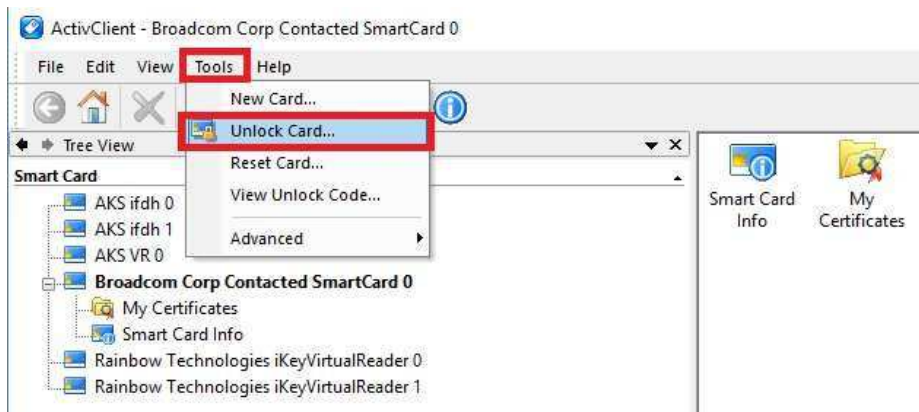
ActivClient - Broadcom Corp Contacted SmartCard 0

File Edit View Tools Help

New Card...
Unlock Card...
Reset Card...
View Unlock Code...
Advanced

Tree View

Smart Card

AKS ifdh 0
AKS ifdh 1
AKS VR 0
Broadcom Corp Contacted SmartCard 0
My Certificates
Smart Card Info
Rainbow Technologies iKeyVirtualReader 0
Rainbow Technologies iKeyVirtualReader 1

Smart Card Info

My Certificates